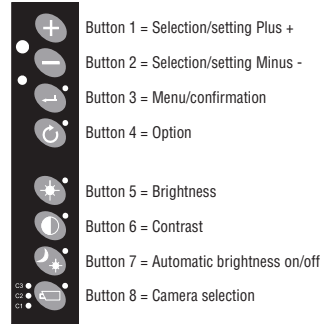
C3
C2
C1

Button 1 = Selection/setting Plus +

Button 2 = Selection/setting Minus -

Button 3 = Menu/confirmation

Button 4 = Option

Button 5 = Brightness

Button 6 = Contrast

Button 7 = Automatic brightness on/off

Button 8 = Camera selection